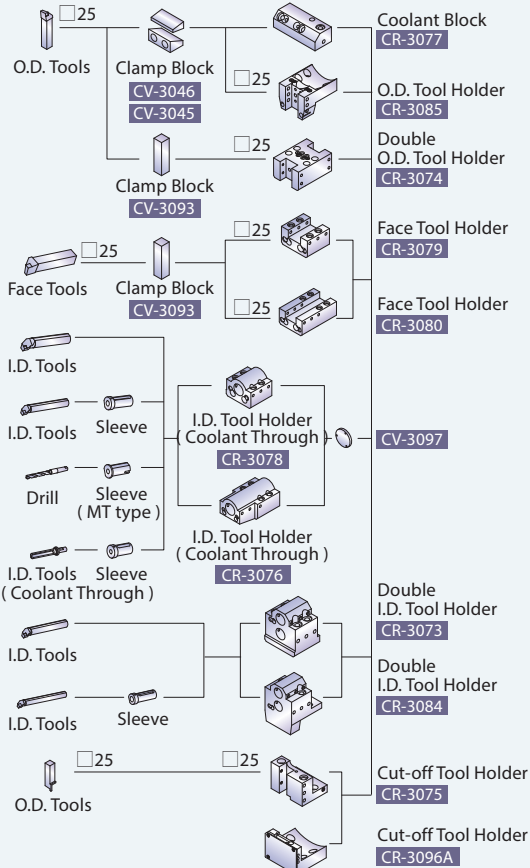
□25
O.D. Tools
Clamp Block
CV-3046
CV-3045
Coolant Block
CR-3077
□25
O.D. Tool Holder
CR-3085
□25
Double O.D. Tool Holder
CR-3074
Clamp Block
CV-3093
□25
Face Tool Holder
CR-3079
□25
Face Tools
Clamp Block
CV-3093
□25
Face Tool Holder
CR-3080
I.D. Tools
I.D. Tools
Sleeve
I.D. Tool Holder
( Coolant Through )
CR-3078
CV-3097
Drill
Sleeve
( MT type )
I.D. Tool Holder
( Coolant Through )
CR-3076
I.D. Tools
Sleeve
( Coolant Through )
Double
I.D. Tool Holder
CR-3073
I.D. Tools
Double
I.D. Tool Holder
CR-3084
I.D. Tools
Sleeve
□25
□25
Cut-off Tool Holder
CR-3075
O.D. Tools
Cut-off Tool Holder
CR-3096A